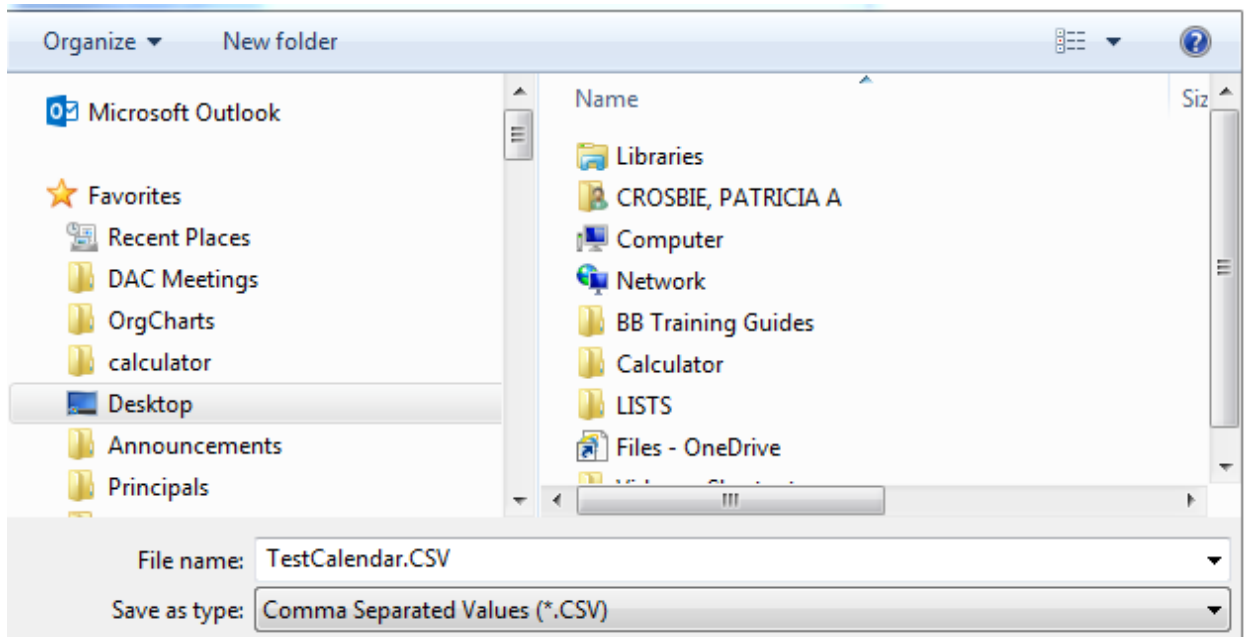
Organize ▾ New folder

Microsoft Outlook

Favorites
Recent Places
DAC Meetings
OrgCharts
calculator
Desktop
Announcements
Principals

Name
Siz
Libraries
CROSBIE, PATRICIA A
Computer
Network
BB Training Guides
Calculator
LISTS
Files - OneDrive
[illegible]

File name: TestCalendar.CSV
Save as type: Comma Separated Values (*.CSV)